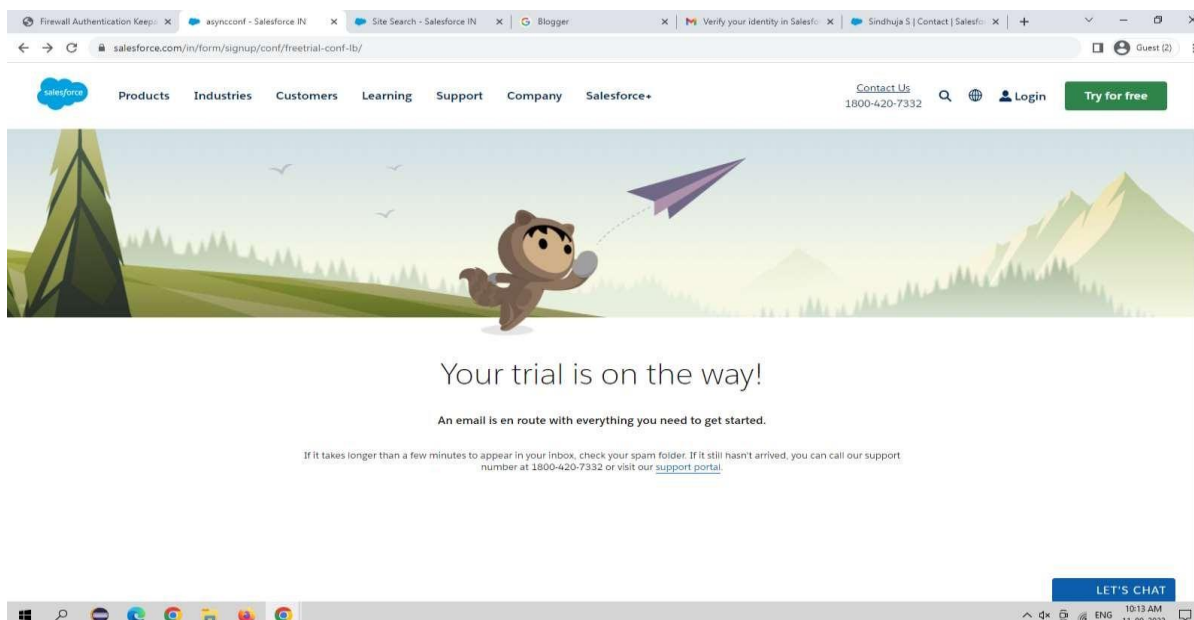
Firewall Authentication Keepa × | asyncconf - Salesforce IN × | Site Search - Salesforce IN × | Blogger × | Verify your identity in Salesfo × | Sindhuja S | Contact | Salesfo × | +

salesforce.com/in/form/signup/conf/freetrial-conf-lb/

Guest (2)

salesforce

Products Industries Customers Learning Support Company Salesforce+

Contact Us
1800-420-7332

Login

Try for free

Your trial is on the way!

An email is en route with everything you need to get started.

If it takes longer than a few minutes to appear in your inbox, check your spam folder. If it still hasn't arrived, you can call our support number at 1800-420-7332 or visit our support portal.

LET'S CHAT

ENG 10:13 AM
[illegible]